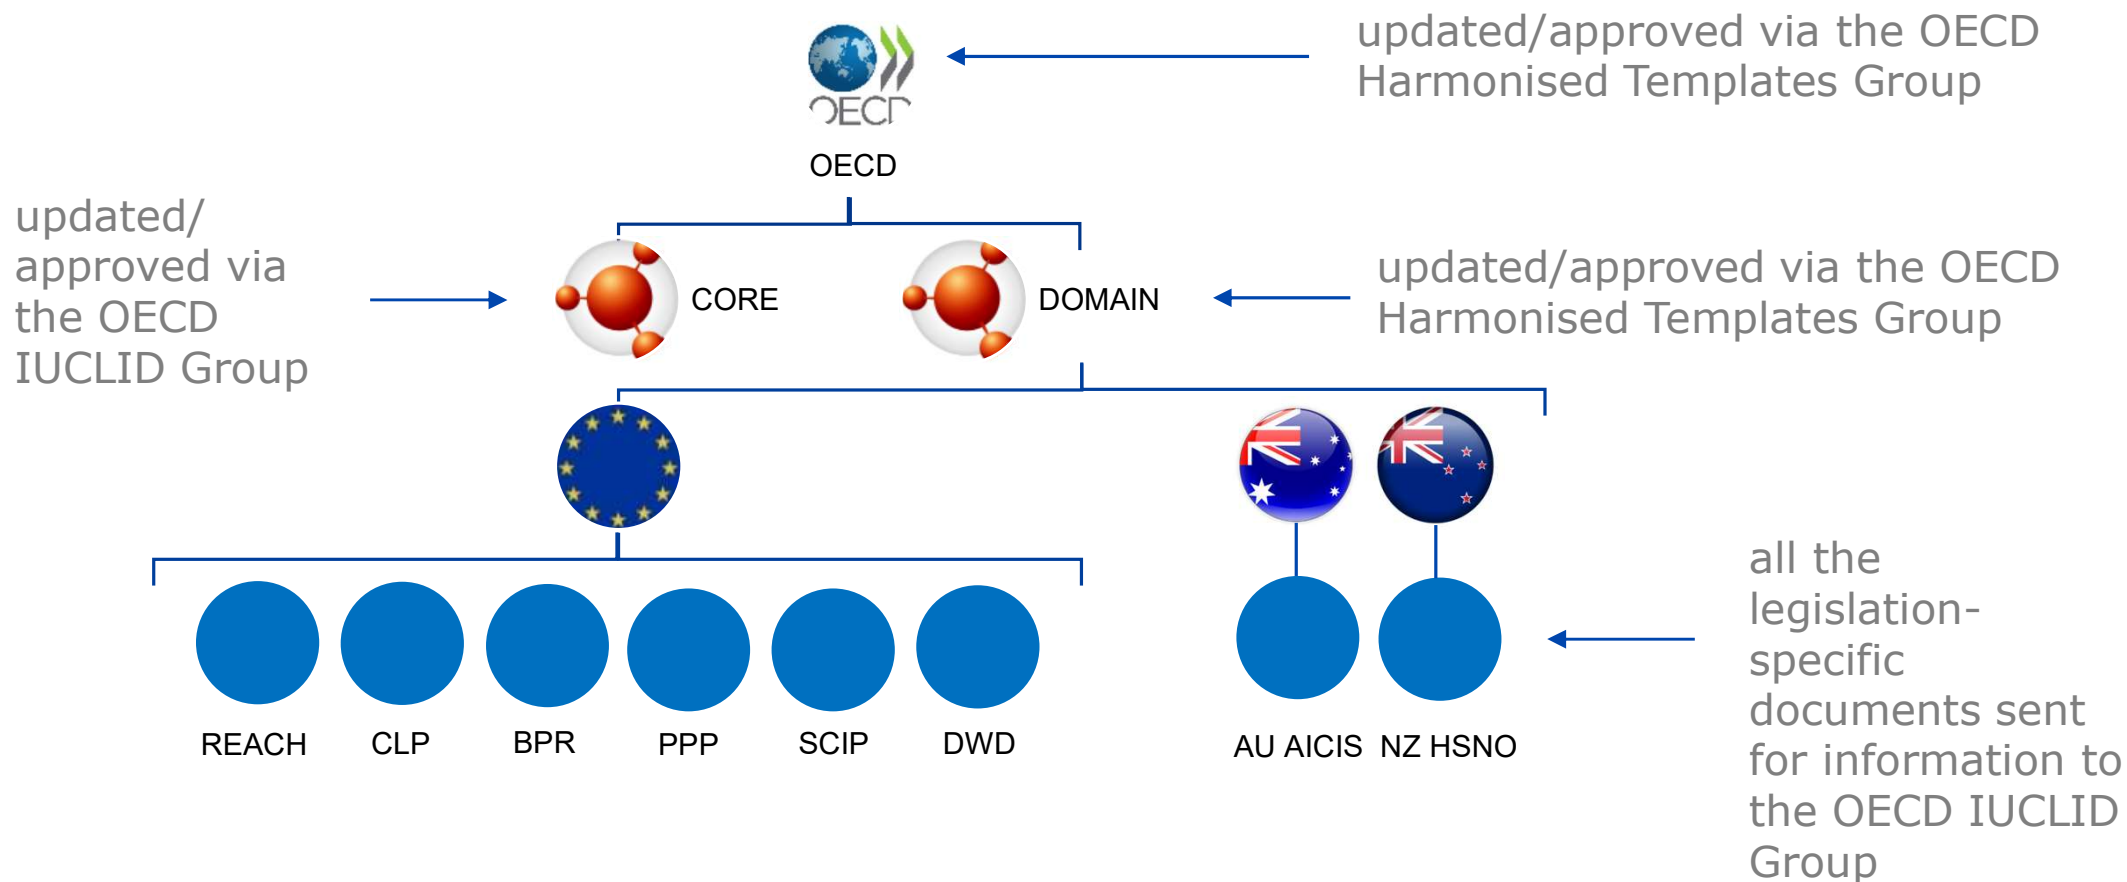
OECD

OECD

updated/approved via the OECD Harmonised Templates Group

updated/ approved via the OECD IUCLID Group

CORE

DOMAIN

updated/approved via the OECD Harmonised Templates Group

REACH

CLP

BPR

PPP

SCIP

DWD

AU AICIS

NZ HSNO

all the legislation-specific documents sent for information to the OECD IUCLID Group